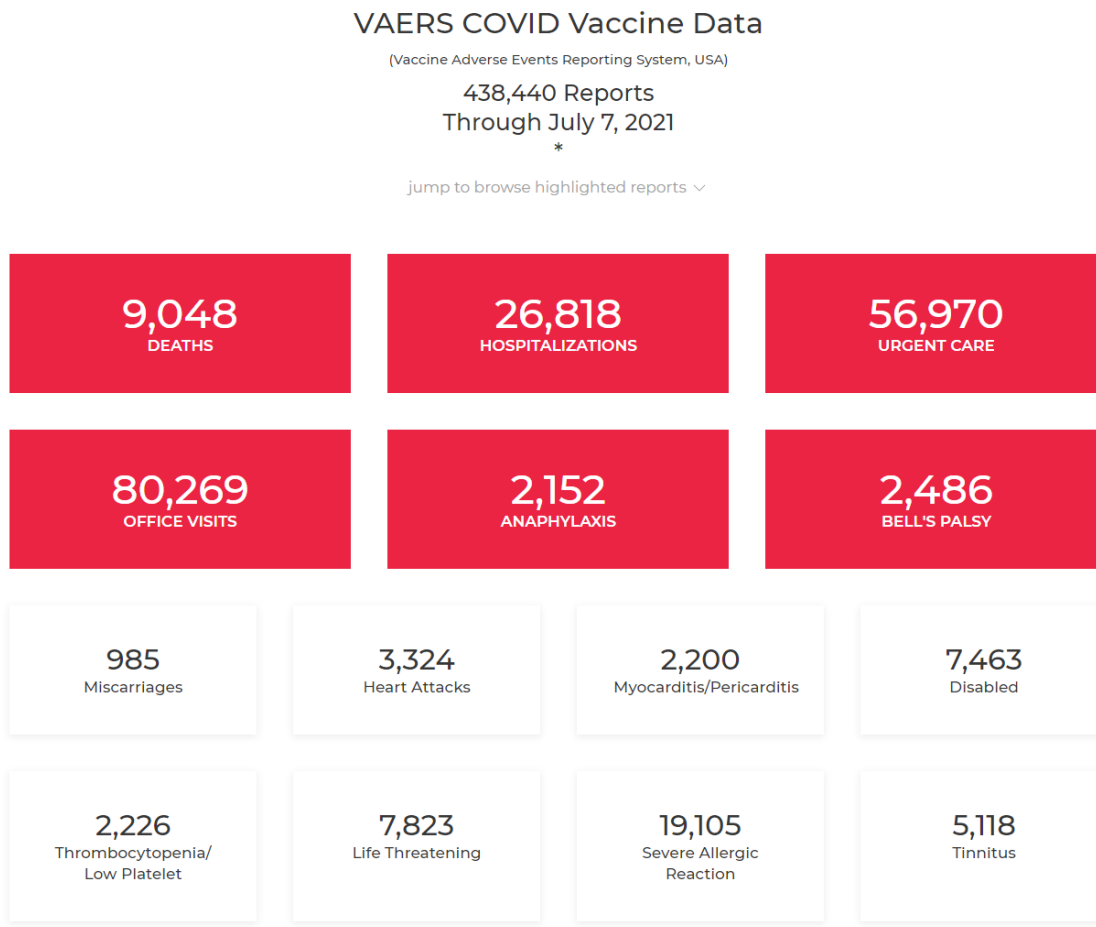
VAERS COVID Vaccine Data

(Vaccine Adverse Events Reporting System, USA)

438,440 Reports
Through July 7, 2021
*

jump to browse highlighted reports

9,048
DEATHS

26,818
HOSPITALIZATIONS

56,970
URGENT CARE

80,269
OFFICE VISITS

2,152
ANAPHYLAXIS

2,486
BELL'S PALSY

985
Miscarriages

3,324
Heart Attacks

2,200
Myocarditis/Pericarditis

7,463
Disabled

2,226
Thrombocytopenia/ Low Platelet

7,823
Life Threatening

19,105
Severe Allergic Reaction

5,118
Tinnitus